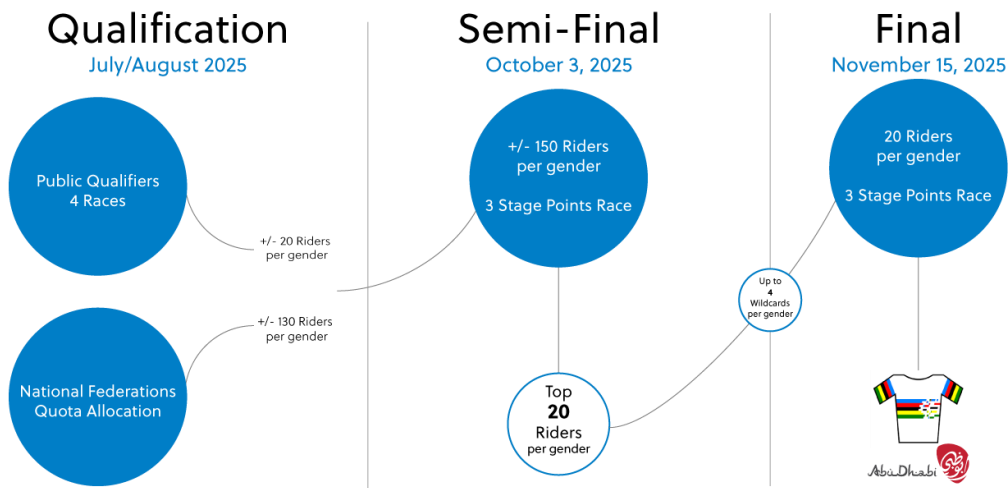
Qualification
July/August 2025

Public Qualifiers
4 Races

+/- 20 Riders
per gender

National Federations
Quota Allocation

+/- 130 Riders
per gender

Semi-Final
October 3, 2025

+/- 150 Riders
per gender

3 Stage Points Race

Top
20
Riders
per gender

Up to
4
Wildcards
per gender

Final
November 15, 2025

20 Riders
per gender

3 Stage Points Race

Abu Dhabi